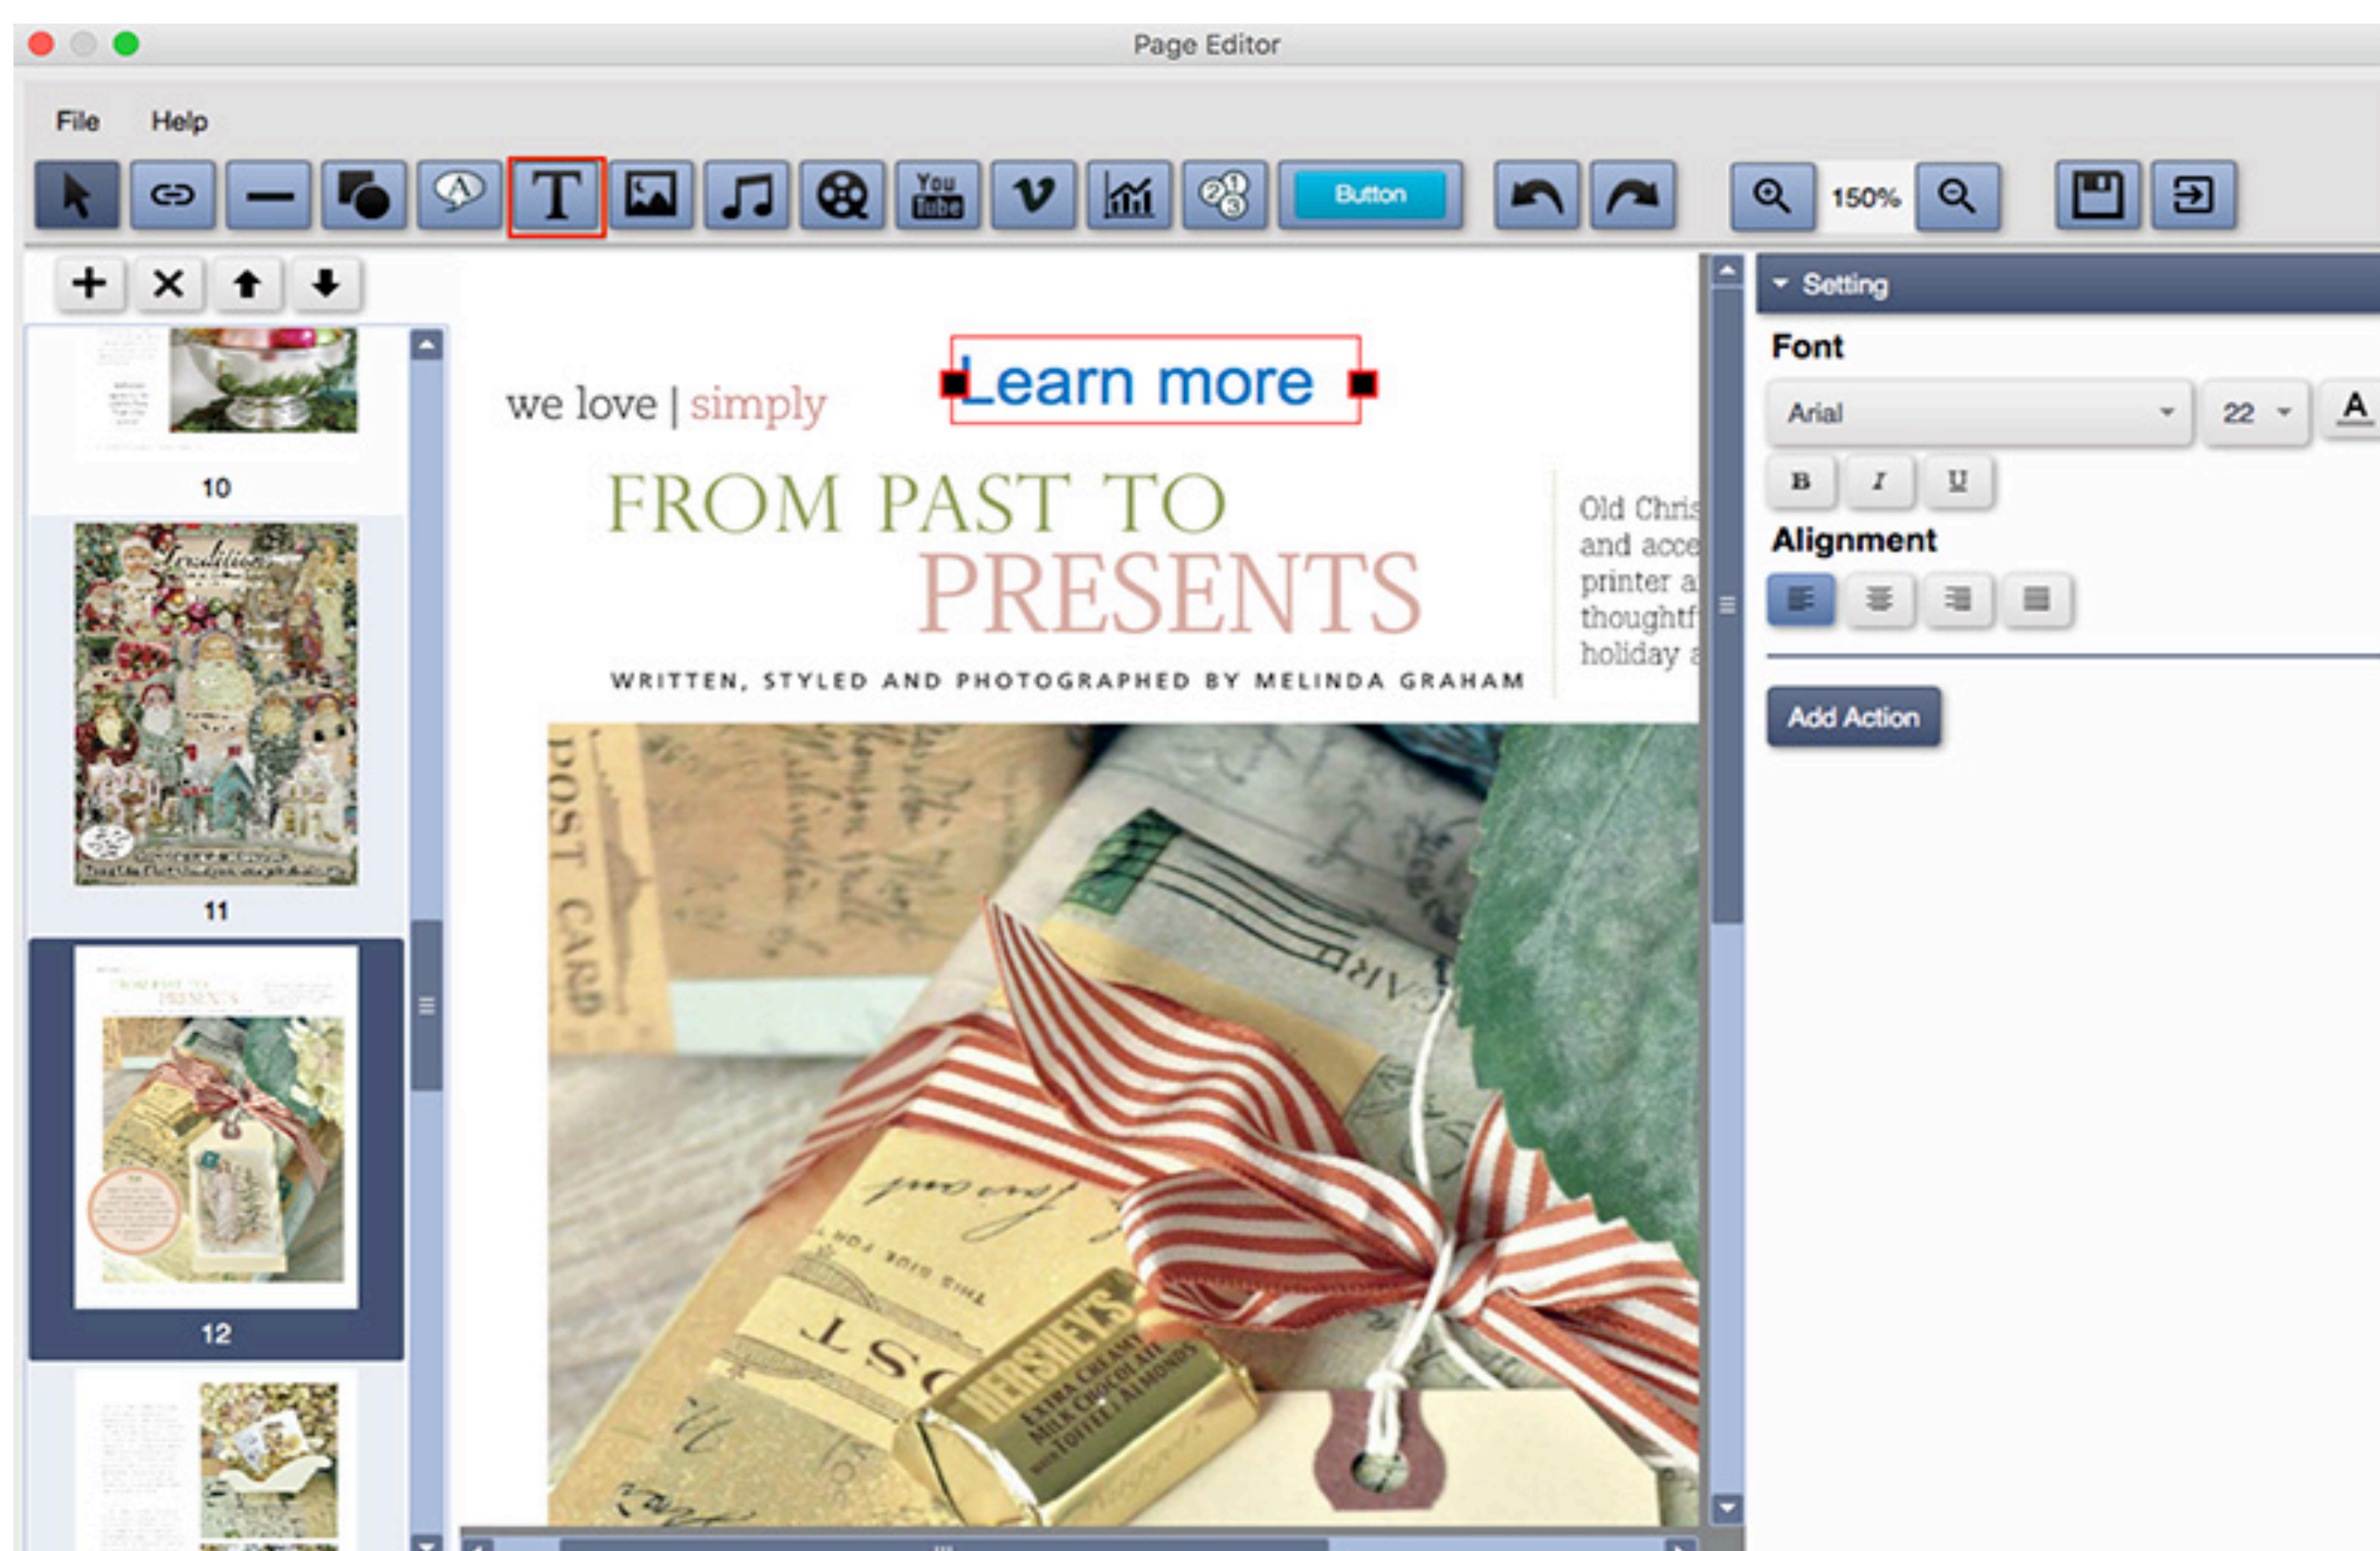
Page Editor

File Help

You Tube

Button

150%

10

11

12

we love | simply

Learn more

FROM PAST TO PRESENTS

WRITTEN, STYLED AND PHOTOGRAPHED BY MELINDA GRAHAM

Old Chris
and acce
printer a
thoughtf
holiday

POST CARD

HERSHEY'S EXTRA CREAMY MILK CHOCOLATE WITH TOFFEE & ALMONDS

Setting

Font

Arial

22

A

B I U

Alignment

Add Action